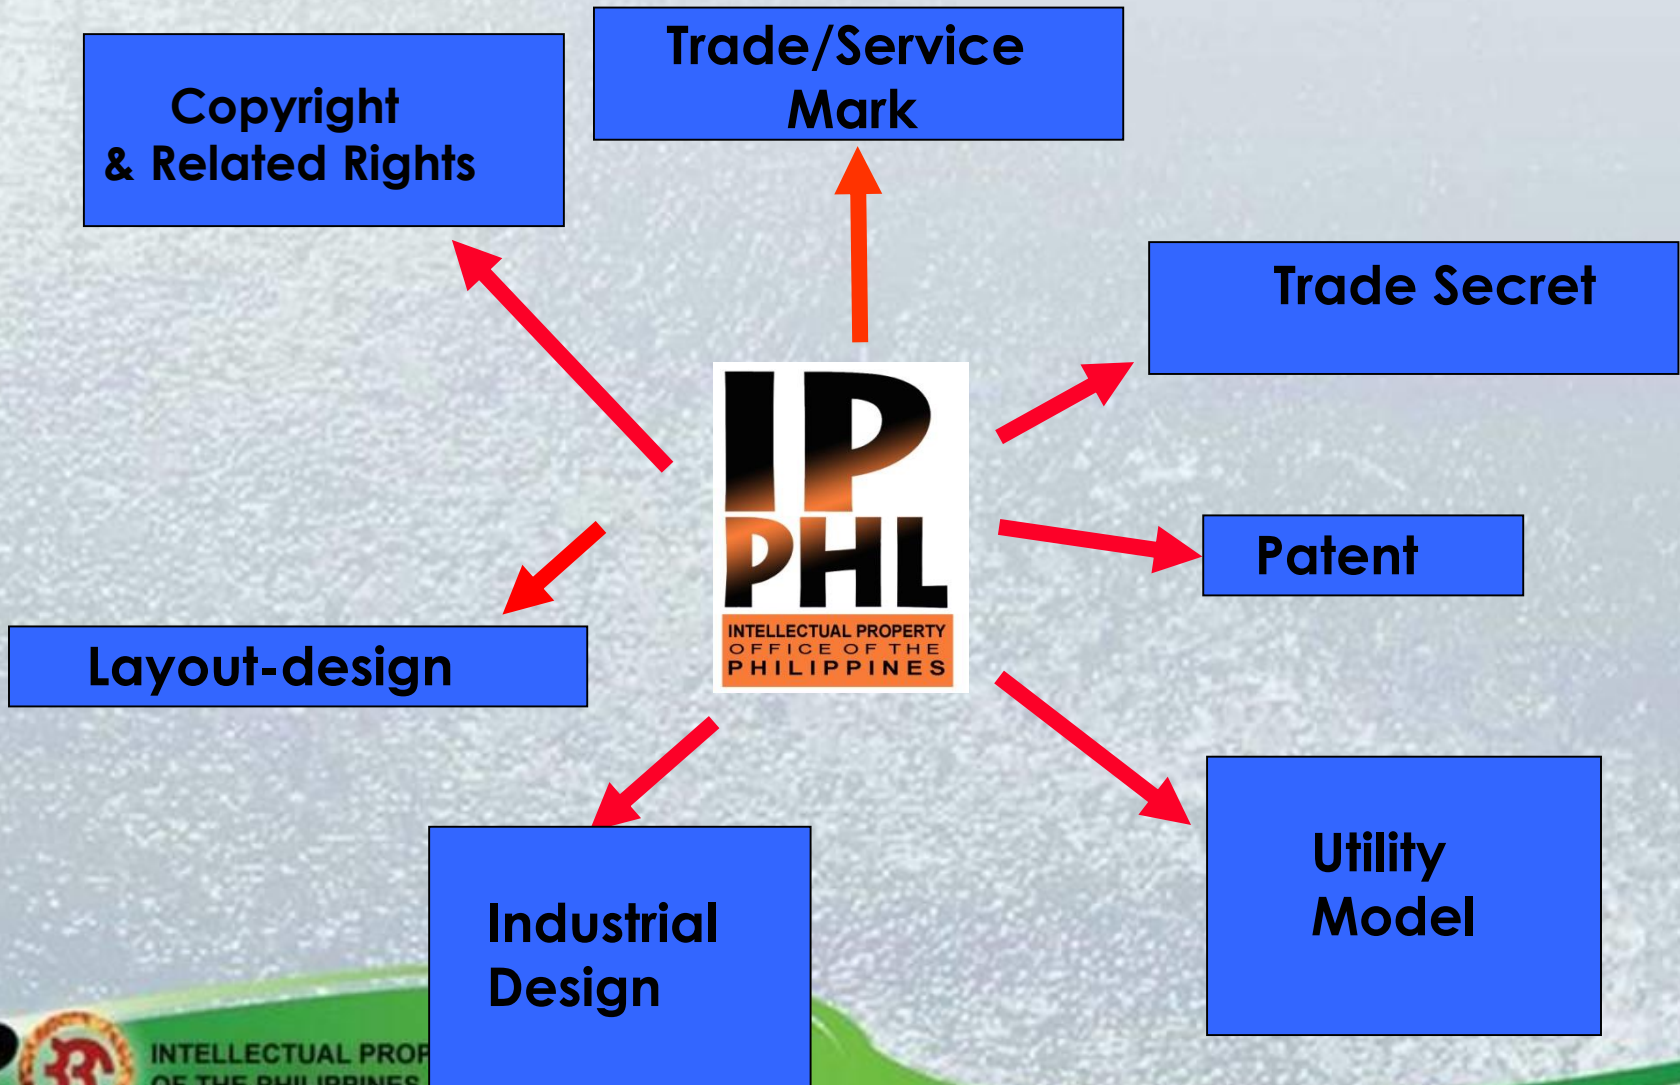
Copyright
& Related Rights

Trade/Service
Mark

Trade Secret

IP
PHL
INTELLECTUAL PROPERTY
OFFICE OF THE
PHILIPPINES

Patent

Layout-design

Industrial
Design

Utility
Model

INTELLECTUAL PROP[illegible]
OF THE PHILIPPINES